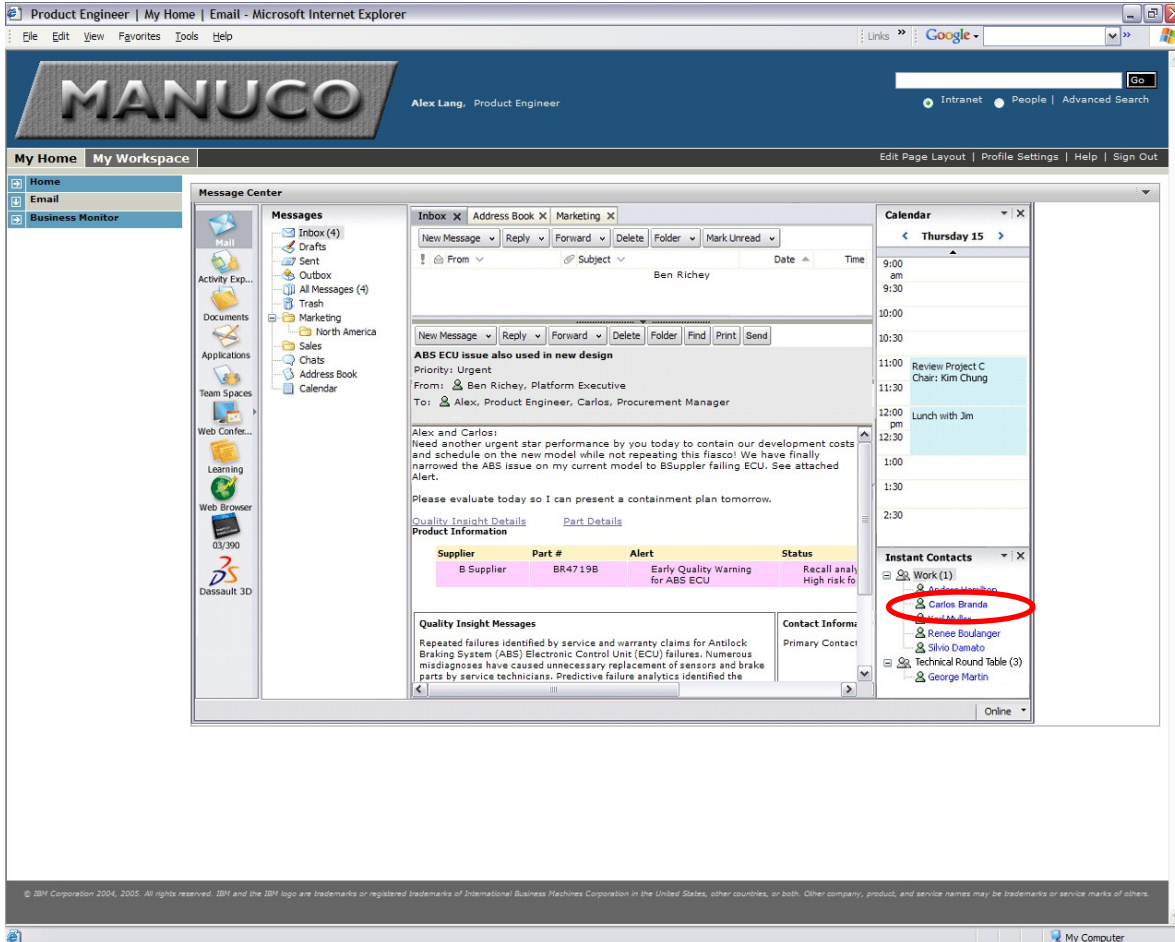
Product Engineer | My Home | Email - Microsoft Internet Explorer

File Edit View Favorites Tools Help

Links » Google »

MANUCO

Alex Lang, Product Engineer

Go

Intranet People | Advanced Search

My Home My Workspace

Edit Page Layout | Profile Settings | Help | Sign Out

Home
Email
Business Monitor

Message Center

Mail
Activity Exp...
Documents
Applications
Team Spaces
Web Confer...
Learning
Web Browser
03/390
Dassault 3D

Messages
Inbox (4)
Drafts
Sent
Outbox
All Messages (4)
Trash
Marketing
North America
Sales
Chats
Address Book
Calendar

Inbox | Address Book | Marketing

New Message | Reply | Forward | Delete | Folder | Mark Unread

! From | Subject | Date | Time
Ben Richey

New Message | Reply | Forward | Delete | Folder | Find | Print | Send

ABS ECU issue also used in new design
Priority: Urgent
From: Ben Richey, Platform Executive
To: Alex, Product Engineer, Carlos, Procurement Manager

Alex and Carlos:
Need another urgent star performance by you today to contain our development costs and schedule on the new model while not repeating this fiasco! We have finally narrowed the ABS issue on my current model to BSuppler failing ECU. See attached Alert.

Please evaluate today so I can present a containment plan tomorrow.

Quality Insight Details Part Details
Product Information

| Supplier | Part # | Alert | Status |
|---|---|---|---|
| B Supplier | BR4719B | Early Quality Warning for ABS ECU | Recall analy High risk fo |

Quality Insight Messages

Repeated failures identified by service and warranty claims for Antilock Braking System (ABS) Electronic Control Unit (ECU) failures. Numerous misdiagnoses have caused unnecessary replacement of sensors and brake parts by service technicians. Predictive failure analytics identified the

Contact Informa
Primary Contact

Calendar
Thursday 15
9:00 am
9:30
10:00
10:30
11:00 Review Project C Chair: Kim Chung
11:30
12:00 pm Lunch with Jim
12:30
1:00
1:30
2:30

Instant Contacts
Work (1)
Anders Hamilton
Carlos Branda
Karl Muller
Renee Boulanger
Silvio Damato
Technical Round Table (3)
George Martin

Online

© IBM Corporation 2004, 2005. All rights reserved. IBM and the IBM logo are trademarks or registered trademarks of International Business Machines Corporation in the United States, other countries, or both. Other company, product, and service names may be trademarks or service marks of others.

My Computer